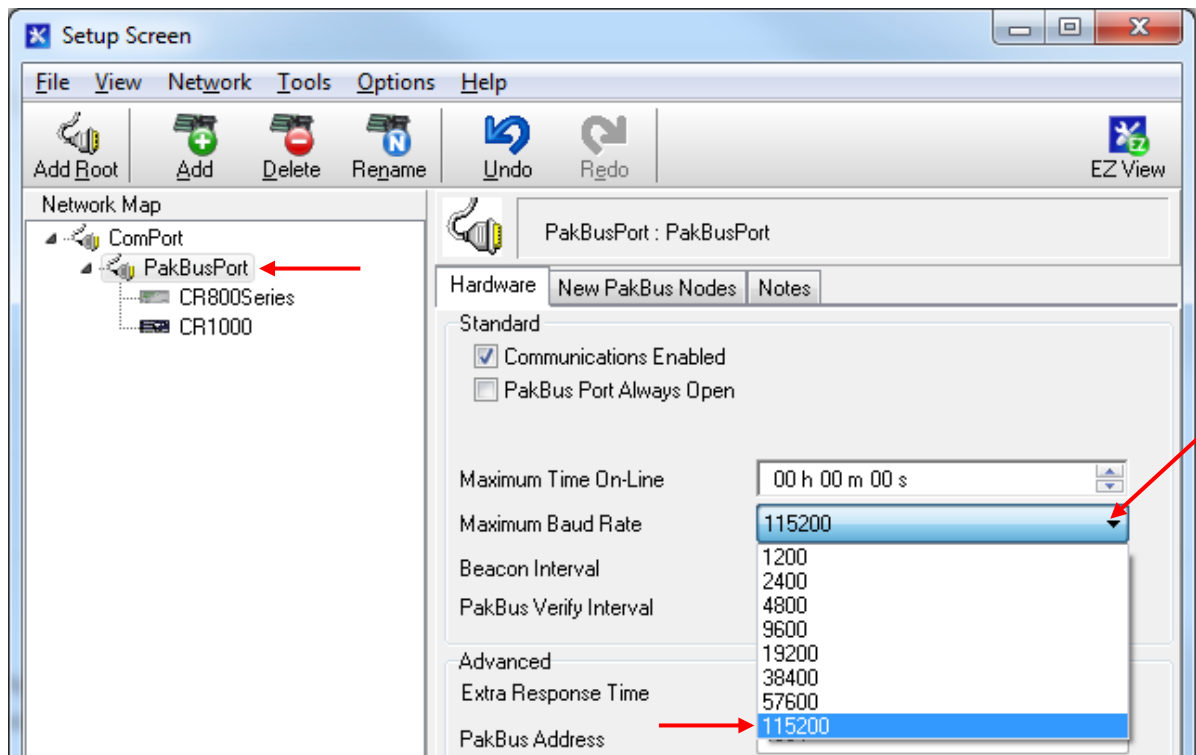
Setup Screen

File View Network Tools Options Help

Add Root Add Delete Rename Undo Redo EZ View

Network Map
ComPort
PakBusPort
CR800Series
CR1000

PakBusPort : PakBusPort

Hardware New PakBus Nodes Notes

Standard
Communications Enabled
PakBus Port Always Open

Maximum Time On-Line 00 h 00 m 00 s
Maximum Baud Rate 115200
Beacon Interval
PakBus Verify Interval

1200
2400
4800
9600
19200
38400
57600
115200

Advanced
Extra Response Time
PakBus Address